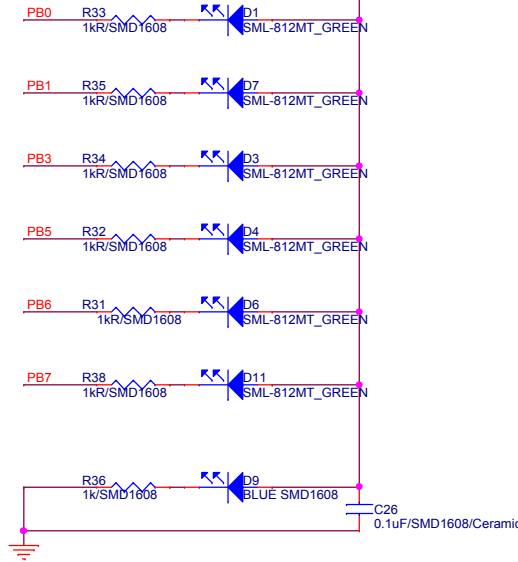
PB0
R33
1kR/SMD1608
D1
SML-812MT_GREEN

PB1
R35
1kR/SMD1608
D7
SML-812MT_GREEN

PB3
R34
1kR/SMD1608
D3
SML-812MT_GREEN

PB5
R32
1kR/SMD1608
D4
SML-812MT_GREEN

PB6
R31
1kR/SMD1608
D6
SML-812MT_GREEN

PB7
R38
1kR/SMD1608
D11
SML-812MT_GREEN

R36
1k/SMD1608
D9
BLUE SMD1608

C26
0.1uF/SMD1608/Ceramic